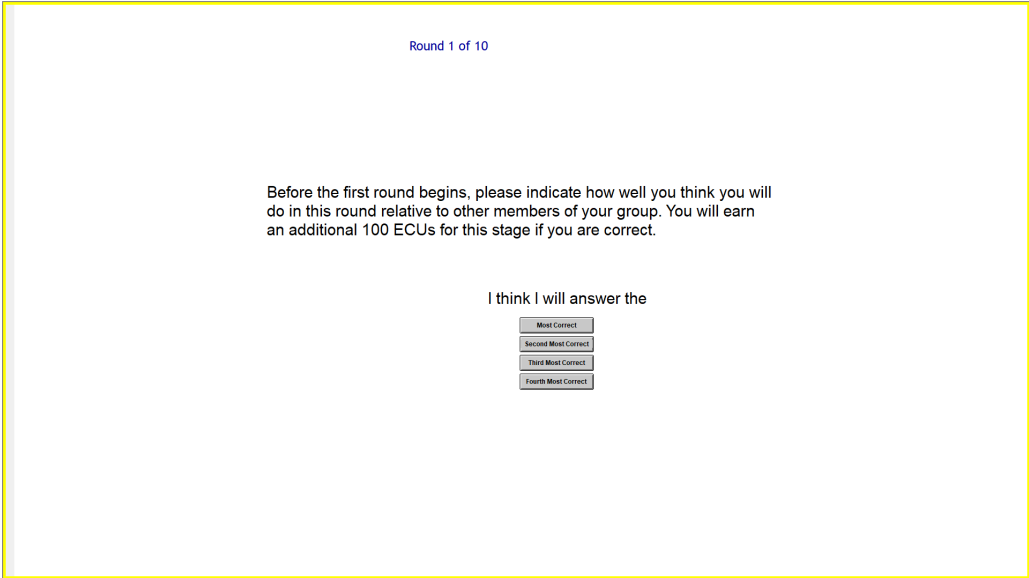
Round 1 of 10

Before the first round begins, please indicate how well you think you will do in this round relative to other members of your group. You will earn an additional 100 ECUs for this stage if you are correct.

I think I will answer the

Most Correct

Second Most Correct

Third Most Correct

Fourth Most Correct